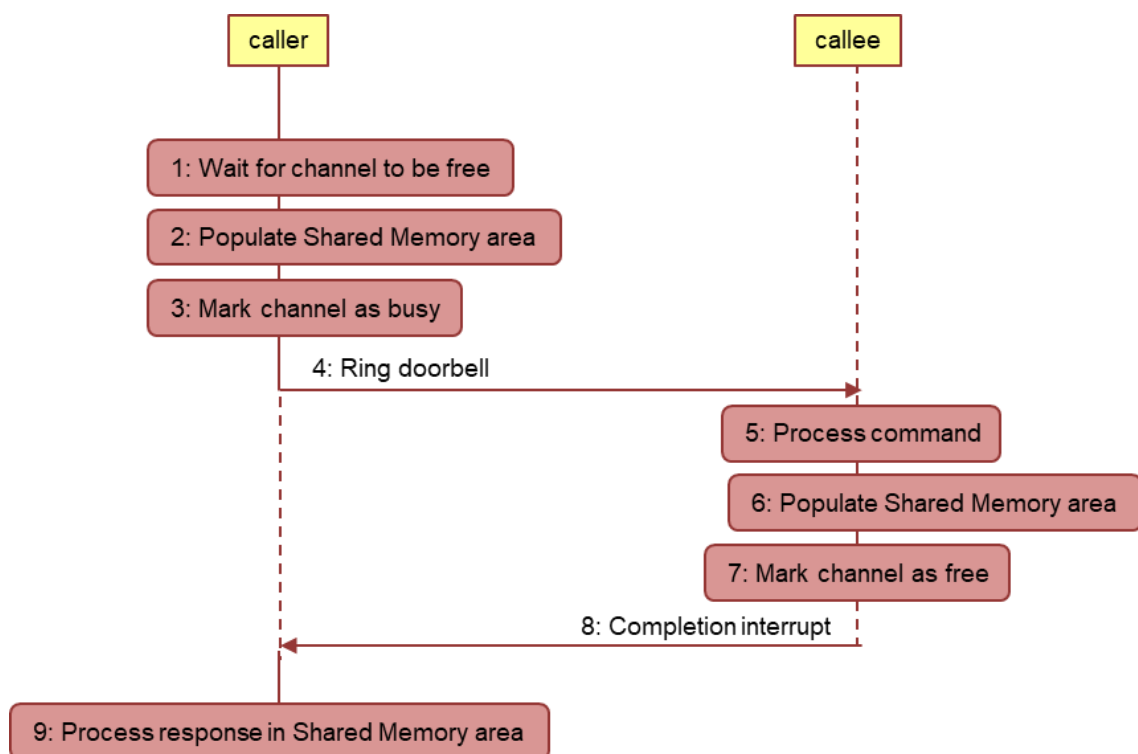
caller

callee

1: Wait for channel to be free

2: Populate Shared Memory area

3: Mark channel as busy

4: Ring doorbell

5: Process command

6: Populate Shared Memory area

7: Mark channel as free

8: Completion interrupt

9: Process response in Shared Memory area